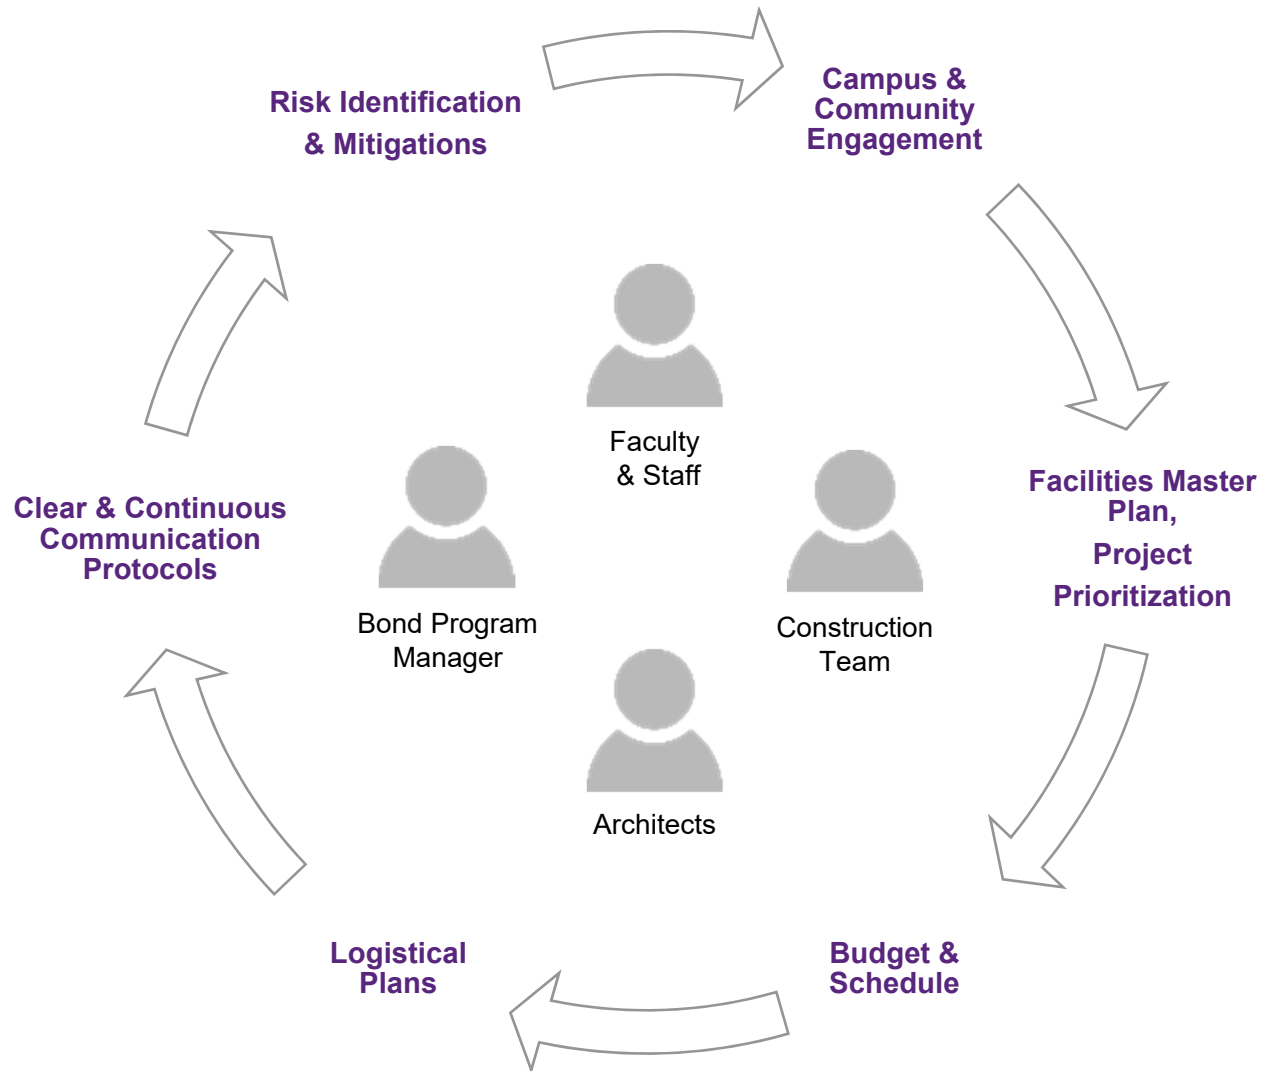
Risk Identification & Mitigations

Campus & Community Engagement

Facilities Master Plan,

Project Prioritization

Budget & Schedule

Logistical Plans

Clear & Continuous Communication Protocols

Faculty & Staff

Bond Program Manager

Construction Team

Architects